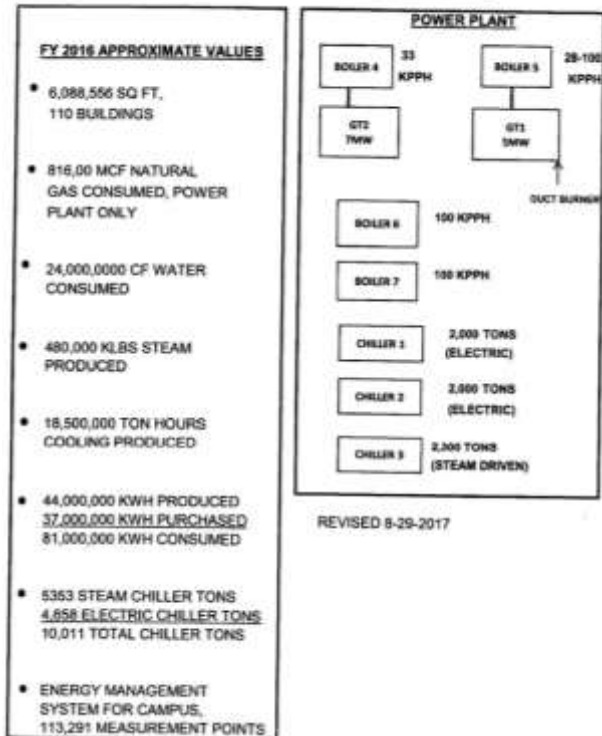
FY 2016 APPROXIMATE VALUES

• 6,088,556 SQ FT, 110 BUILDINGS

• 816,00 MCF NATURAL GAS CONSUMED, POWER PLANT ONLY

• 24,000,0000 CF WATER CONSUMED

• 480,000 KLBS STEAM PRODUCED

• 18,500,000 TON HOURS COOLING PRODUCED

• 44,000,000 KWH PRODUCED
37,000,000 KWH PURCHASED
81,000,000 KWH CONSUMED

• 5353 STEAM CHILLER TONS
4,658 ELECTRIC CHILLER TONS
10,011 TOTAL CHILLER TONS

• ENERGY MANAGEMENT SYSTEM FOR CAMPUS, 113,291 MEASUREMENT POINTS

POWER PLANT

BOILER 4 33 KPPH

BOILER 5 28-100 KPPH

GT2 7MW

GT1 5MW

DUCT BURNER

BOILER 6 100 KPPH

BOILER 7 100 KPPH

CHILLER 1 2,000 TONS (ELECTRIC)

CHILLER 2 2,000 TONS (ELECTRIC)

CHILLER 3 2,300 TONS (STEAM DRIVEN)

REVISED 8-29-2017